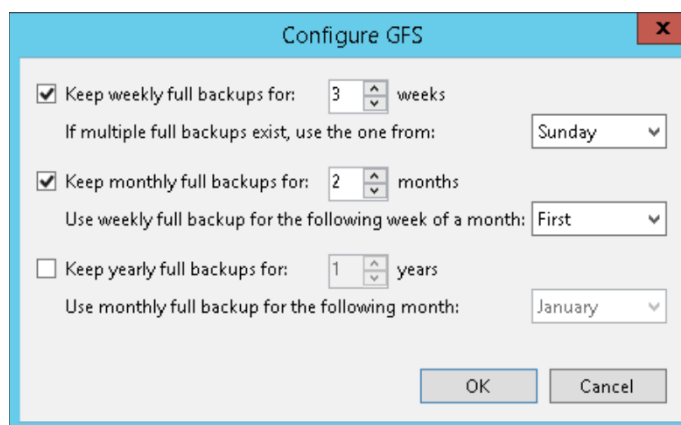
Configure GFS

Keep weekly full backups for: 3 weeks

If multiple full backups exist, use the one from: Sunday

Keep monthly full backups for: 2 months

Use weekly full backup for the following week of a month: First

Keep yearly full backups for: 1 years

Use monthly full backup for the following month: January

OK Cancel